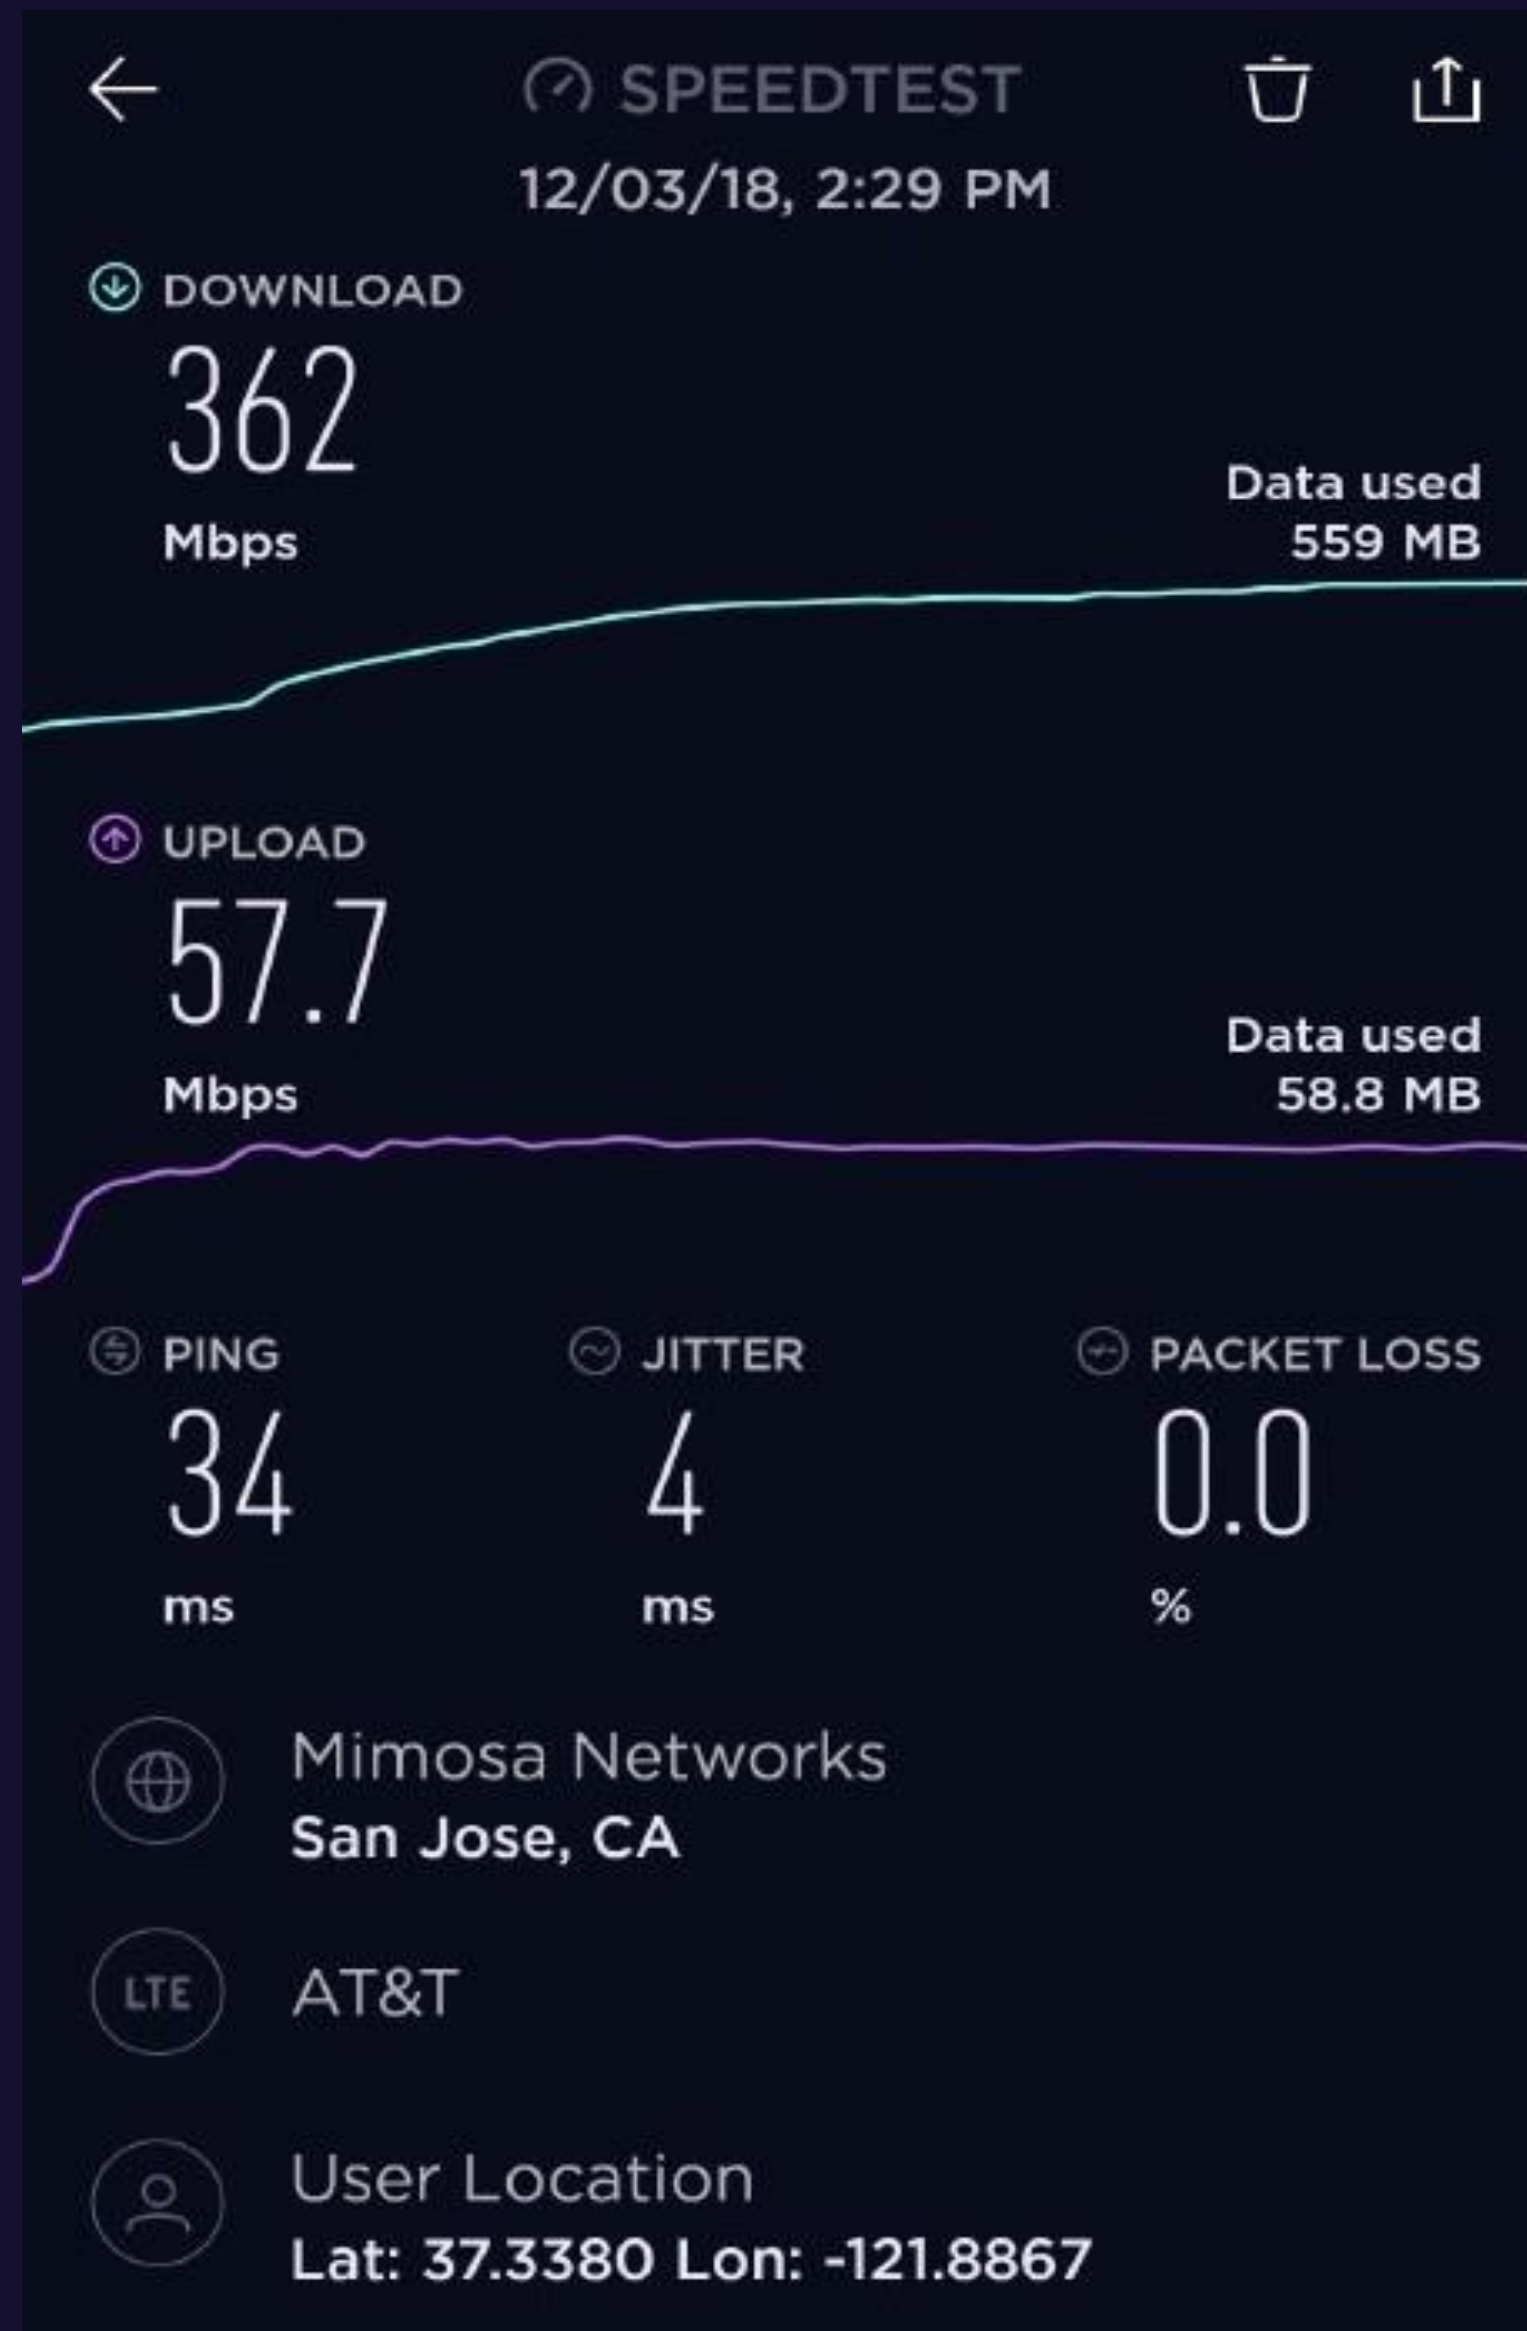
SPEEDTEST
12/03/18, 2:29 PM

DOWNLOAD
362
Mbps

Data used
559 MB

UPLOAD
57.7
Mbps

Data used
58.8 MB

PING
34
ms

JITTER
4
ms

PACKET LOSS
0.0
%

Mimosa Networks
San Jose, CA

LTE
AT&T

User Location
Lat: 37.3380 Lon: -121.8867